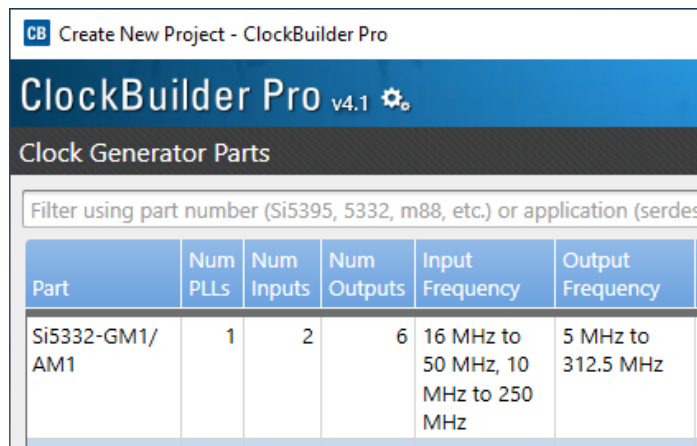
CB Create New Project - ClockBuilder Pro

ClockBuilder Pro v4.1

Clock Generator Parts

Filter using part number (Si5395, 5332, m88, etc.) or application (serde

| Part | Num PLLs | Num Inputs | Num Outputs | Input Frequency | Output Frequency |
|---|---|---|---|---|---|
| Si5332-GM1/AM1 | 1 | 2 | 6 | 16 MHz to 50 MHz, 10 MHz to 250 MHz | 5 MHz to 312.5 MHz |